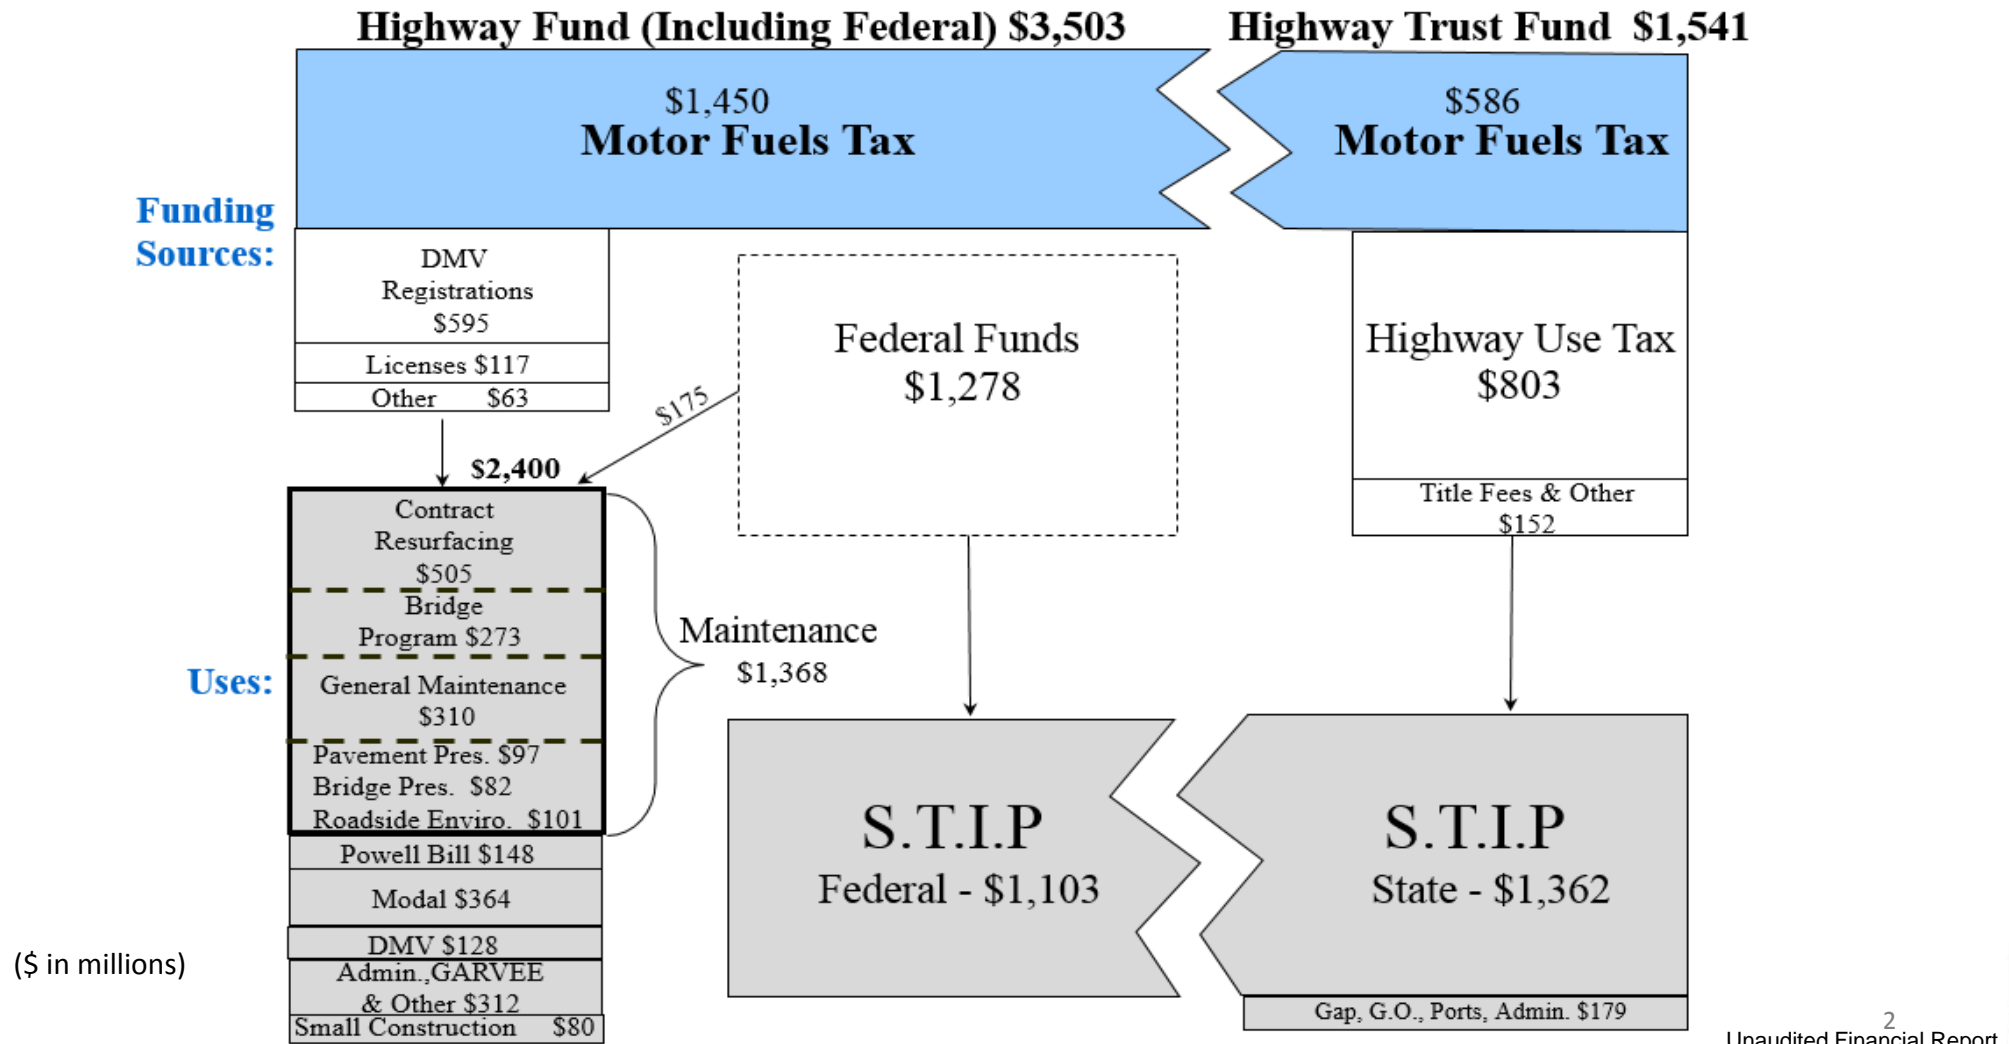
Highway Fund (Including Federal) $3,503

Highway Trust Fund $1,541

$1,450
Motor Fuels Tax

$586
Motor Fuels Tax

Funding Sources:

DMV Registrations $595

Licenses $117

Other $63

Federal Funds
$1,278

Highway Use Tax
$803

Title Fees & Other $152

$175

$2,400

Contract Resurfacing $505

Bridge Program $273

General Maintenance $310

Pavement Pres. $97
Bridge Pres. $82
Roadside Enviro. $101

Maintenance
$1,368

Uses:

Powell Bill $148

Modal $364

DMV $128

Admin.,GARVEE & Other $312

Small Construction $80

S.T.I.P
Federal - $1,103

S.T.I.P
State - $1,362

Gap, G.O., Ports, Admin. $179

($ in millions)

2

Unaudited Financial Report